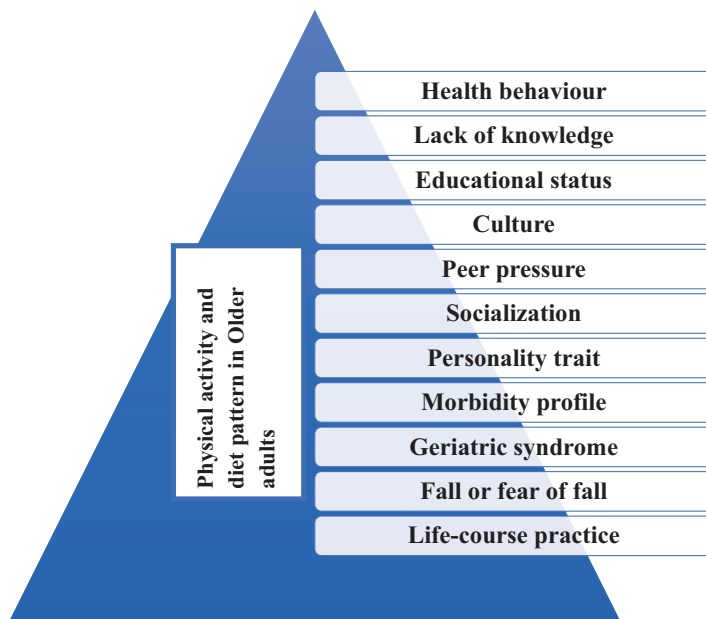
Physical activity and diet pattern in Older adults

Health behaviour
Lack of knowledge
Educational status
Culture
Peer pressure
Socialization
Personality trait
Morbidity profile
Geriatric syndrome
Fall or fear of fall
Life-course practice